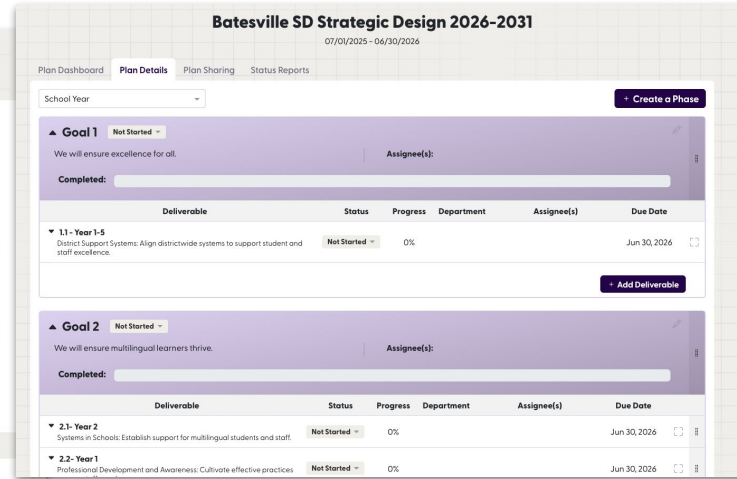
Batesville SD Strategic Design 2026-2031

07/01/2025 - 06/30/2026

Plan Dashboard | Plan Details | Plan Sharing | Status Reports

School Year

+ Create a Phase

▲ Goal 1 Not Started

We will ensure excellence for all.

Assignee(s):

Completed:

| Deliverable | Status | Progress | Department | Assignee(s) | Due Date |
|---|---|---|---|---|---|
| ▼ 1.1 - Year 1-5 District Support Systems: Align districtwide systems to support student and staff excellence. | Not Started | 0% | | | Jun 30, 2026 |

+ Add Deliverable

▲ Goal 2 Not Started

We will ensure multilingual learners thrive.

Assignee(s):

Completed:

| Deliverable | Status | Progress | Department | Assignee(s) | Due Date |
|---|---|---|---|---|---|
| ▼ 2.1- Year 2 Systems in Schools: Establish support for multilingual students and staff. | Not Started | 0% | | | Jun 30, 2026 |
| ▼ 2.2- Year 1 Professional Development and Awareness: Cultivate effective practices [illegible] | Not Started | 0% | | | Jun 30, 2026 |